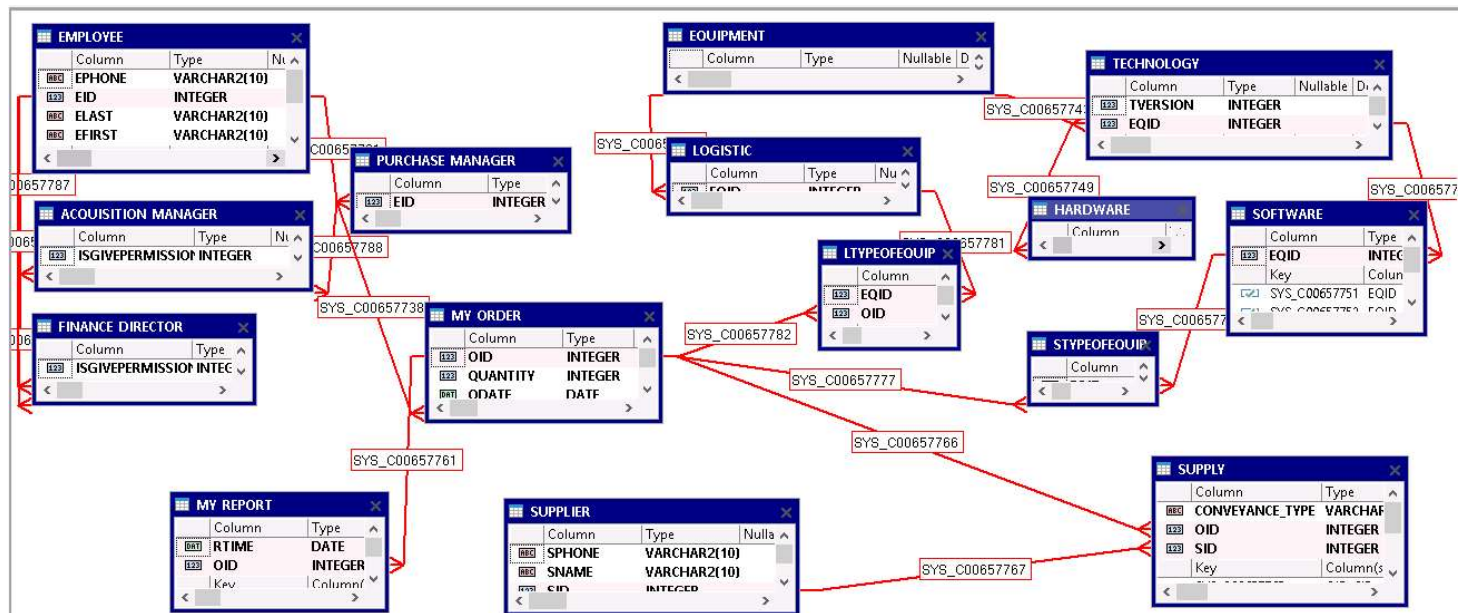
EMPLOYEE

| Column | Type | Nu |
|---|---|---|
| EPHONE | VARCHAR2(10) | |
| EID | INTEGER | |
| ELAST | VARCHAR2(10) | |
| EFIRST | VARCHAR2(10) | |

PURCHASE MANAGER

| Column | Type |
|---|---|
| EID | INTEGER |

ACQUISITION MANAGER

| Column | Type | Nu |
|---|---|---|
| ISGIVEPERMISSION | INTEGER | |

FINANCE DIRECTOR

| Column | Type |
|---|---|
| ISGIVEPERMISSION | INTEG |

EQUIPMENT

| Column | Type | Nullable | D |
|---|---|---|---|

LOGISTIC

| Column | Type | Nu |
|---|---|---|
| EQID | INTEGER | |

TECHNOLOGY

| Column | Type | Nullable | D |
|---|---|---|---|
| TVERSION | INTEGER | | |
| EQID | INTEGER | | |

HARDWARE

| Column |
|---|

SOFTWARE

| Column | Type |
|---|---|
| EQID | INTEG |
| Key | Colun |
| SYS_C00657751 | EQID |

LTYPEOFEQUIP

| Column |
|---|
| EQID |
| OID |

STYPEOFEQUIP

| Column |
|---|

MY ORDER

| Column | Type |
|---|---|
| OID | INTEGER |
| QUANTITY | INTEGER |
| ODATE | DATE |

MY REPORT

| Column | Type |
|---|---|
| RTIME | DATE |
| OID | INTEGER |
| Key | Column( |

SUPPLIER

| Column | Type | Nulla |
|---|---|---|
| SPHONE | VARCHAR2(10) | |
| SNAME | VARCHAR2(10) | |
| SID | INTEGER | |

SUPPLY

| Column | Type |
|---|---|
| CONVEYANCE_TYPE | VARCHAR |
| OID | INTEGER |
| SID | INTEGER |
| Key | Column(s |

00657787
C00657781
C00657788
SYS_C00657738
SYS_C0065
SYS_C00657741
SYS_C00657749
SYS_C0065778
SYS_C00657781
SYS_C00657782
SYS_C006577
SYS_C00657777
SYS_C00657766
SYS_C00657761
SYS_C00657767
0065
006